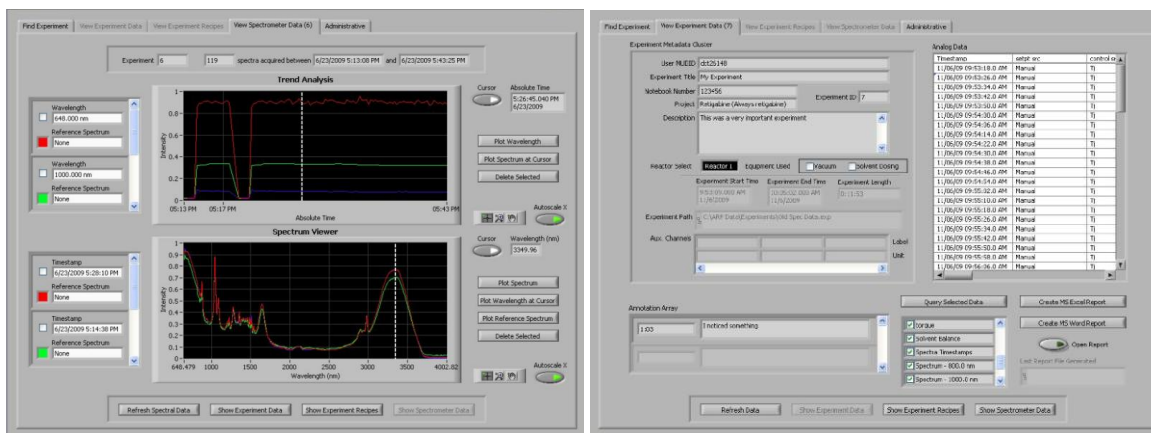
Find Experiment | View Experiment Data | View Experiment Recipes | View Spectrometer Data (6) | Administrative

Experiment 6 | 119 spectra acquired between 6/23/2009 5:13:08 PM and 6/23/2009 5:43:25 PM

Trend Analysis

Wavelength
648.000 nm
Reference Spectrum
None

Wavelength
1000.000 nm
Reference Spectrum
None

1
0.8
0.6
0.4
0.2
0
Intensity
05:13 PM 05:17 PM 05:43 PM
Absolute Time

Cursor
Absolute Time
5:26:45.040 PM
6/23/2009

Plot Wavelength
Plot Spectrum at Cursor
Delete Selected

Autoscale X

Spectrum Viewer

Timestamp
6/23/2009 5:28:10 PM
Reference Spectrum
None

Timestamp
6/23/2009 5:14:38 PM
Reference Spectrum
None

1
0.9
0.8
0.7
0.6
0.5
0.4
0.3
0.2
0.1
0
Intensity
648.479 1000 1500 2000 2500 3000 3500 4002.02
Wavelength (nm)

Cursor
Wavelength (nm)
3349.96

Plot Spectrum
Plot Wavelength at Cursor
Plot Reference Spectrum
Delete Selected

Autoscale X

Refresh Spectral Data | Show Experiment Data | Show Experiment Recipes | Show Spectrometer Data

Find Experiment | View Experiment Data (7) | View Experiment Recipes | View Spectrometer Data | Administrative

Experiment Metadata Cluster

User MUDID dct25148
Experiment Title My Experiment
Notebook Number 123456
Project Retigabine (Always retigabine)
Experiment ID 7
Description This was a very important experiment

Reactor Select Reactor 1
Equipment Used
Vacuum
Solvent Dosing

Experiment Start Time
9:53:05.000 AM
11/6/2009
Experiment End Time
10:35:02.000 AM
11/6/2009
Experiment Length
0:41:57

Experiment Path C:\ARY Data\Experiments\All Spec Data.tdms

Aux. Channels
Label
Unit

Analog Data

| Timestamp | setpt src | control m |
|---|---|---|
| 11/06/09 09:53:18.0 AM | Manual | Tj |
| 11/06/09 09:53:26.0 AM | Manual | Tj |
| 11/06/09 09:53:34.0 AM | Manual | Tj |
| 11/06/09 09:53:42.0 AM | Manual | Tj |
| 11/06/09 09:53:50.0 AM | Manual | Tj |
| 11/06/09 09:54:30.0 AM | Manual | Tj |
| 11/06/09 09:54:06.0 AM | Manual | Tj |
| 11/06/09 09:54:14.0 AM | Manual | Tj |
| 11/06/09 09:54:22.0 AM | Manual | Tj |
| 11/06/09 09:54:30.0 AM | Manual | Tj |
| 11/06/09 09:54:38.0 AM | Manual | Tj |
| 11/06/09 09:54:46.0 AM | Manual | Tj |
| 11/06/09 09:54:54.0 AM | Manual | Tj |
| 11/06/09 09:55:02.0 AM | Manual | Tj |
| 11/06/09 09:55:10.0 AM | Manual | Tj |
| 11/06/09 09:55:18.0 AM | Manual | Tj |
| 11/06/09 09:55:26.0 AM | Manual | Tj |
| 11/06/09 09:55:34.0 AM | Manual | Tj |
| 11/06/09 09:55:42.0 AM | Manual | Tj |
| 11/06/09 09:55:50.0 AM | Manual | Tj |
| 11/06/09 09:55:58.0 AM | Manual | Tj |
| 11/06/09 09:56:06.0 AM | Manual | Tj |

Annotation Array
1:03 | I noticed something.

Query Selected Data
Torque
Solvent Balance
Spectra Timestamps
Spectrum - 800.0 nm
Spectrum - 1000.0 nm

Create MS Excel Report
Create MS Word Report
Open Report
Last Report File Generated

Refresh Data | Show Experiment Data | Show Experiment Recipes | Show Spectrometer Data